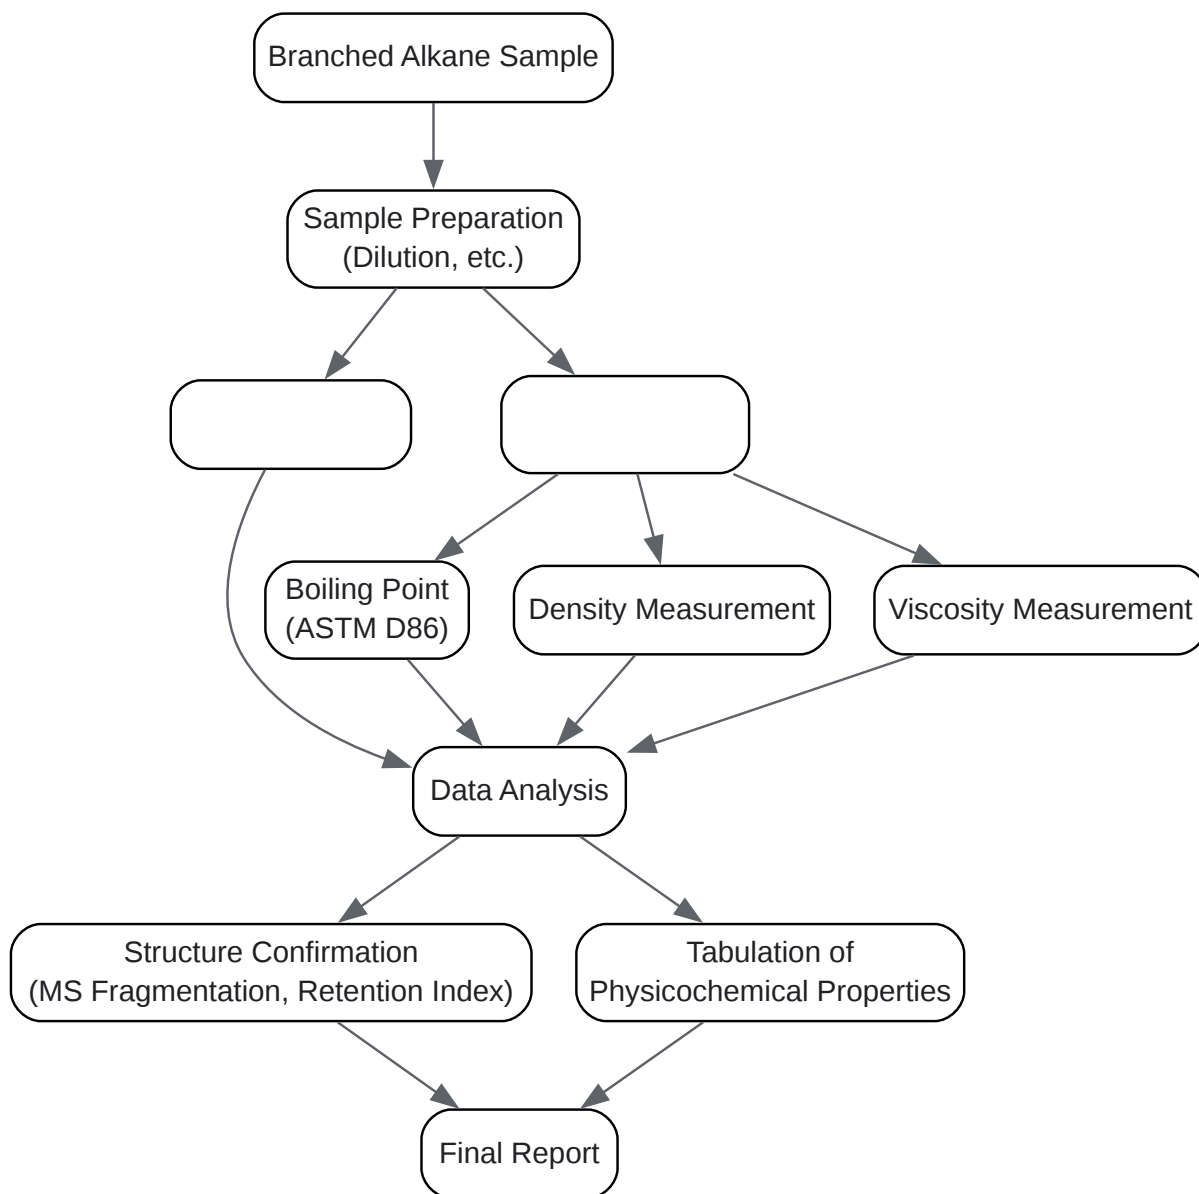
Branched Alkane Sample

Sample Preparation
(Dilution, etc.)

Boiling Point
(ASTM D86)

Density Measurement

Viscosity Measurement

Data Analysis

Structure Confirmation
(MS Fragmentation, Retention Index)

Tabulation of
Physicochemical Properties

Final Report